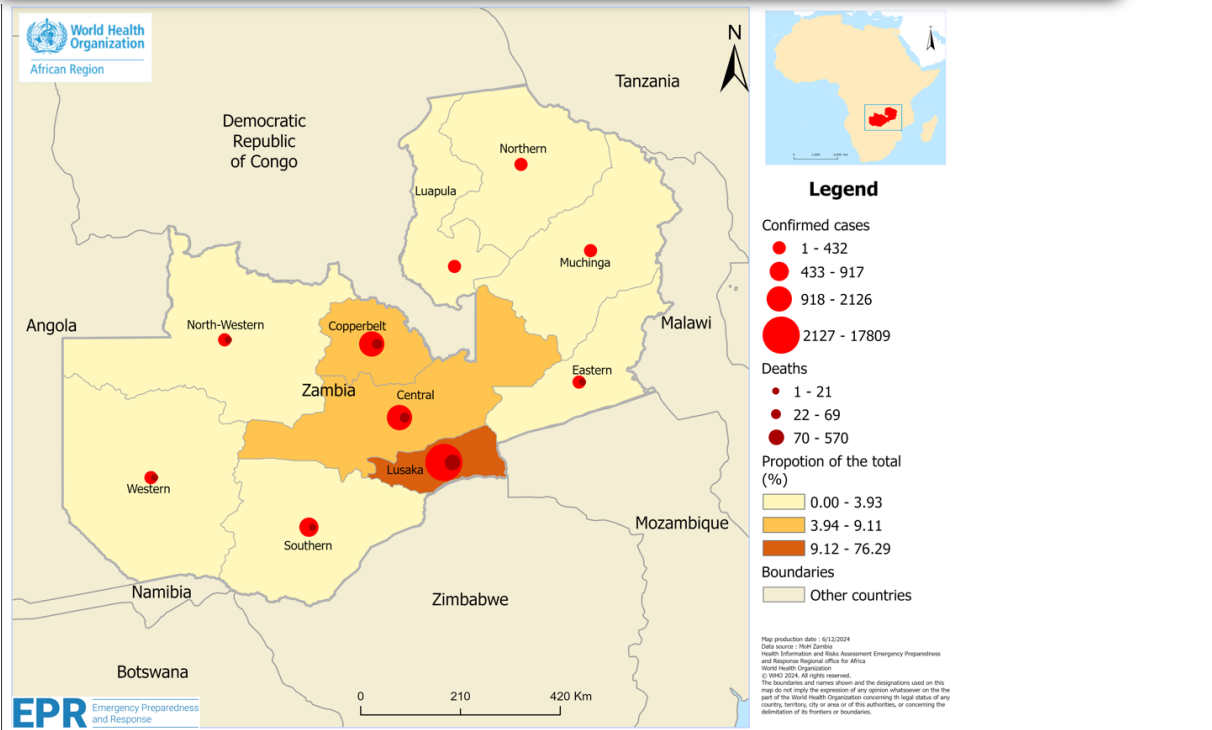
World Health Organization
African Region

N

Tanzania

Democratic Republic of Congo

Northern

Luapula

Muchinga

Angola

North-Western

Copperbelt

Malawi

Zambia

Eastern

Central

Lusaka

Western

Mozambique

Southern

Namibia

Zimbabwe

Botswana

0 210 420 Km

EPR Emergency Preparedness and Response

Legend

Confirmed cases
1 - 432
433 - 917
918 - 2126
2127 - 17809

Deaths
1 - 21
22 - 69
70 - 570

Propotion of the total (%)
0.00 - 3.93
3.94 - 9.11
9.12 - 76.29

Boundaries
Other countries

Map production date : 6/12/2024
Data source : MoH Zambia
Health Information and Risks Assessment Emergency Preparedness and Response Regional office for Africa
World Health Organization
© WHO 2024. All rights reserved.
The boundaries and names shown and the designations used on this map do not imply the expression of any opinion whatsoever on the the part of the World Health Organization concerning th legal status of any country, territory, city or area or of this authorities, or concerning the delimitation of its frontiers or boundaries.